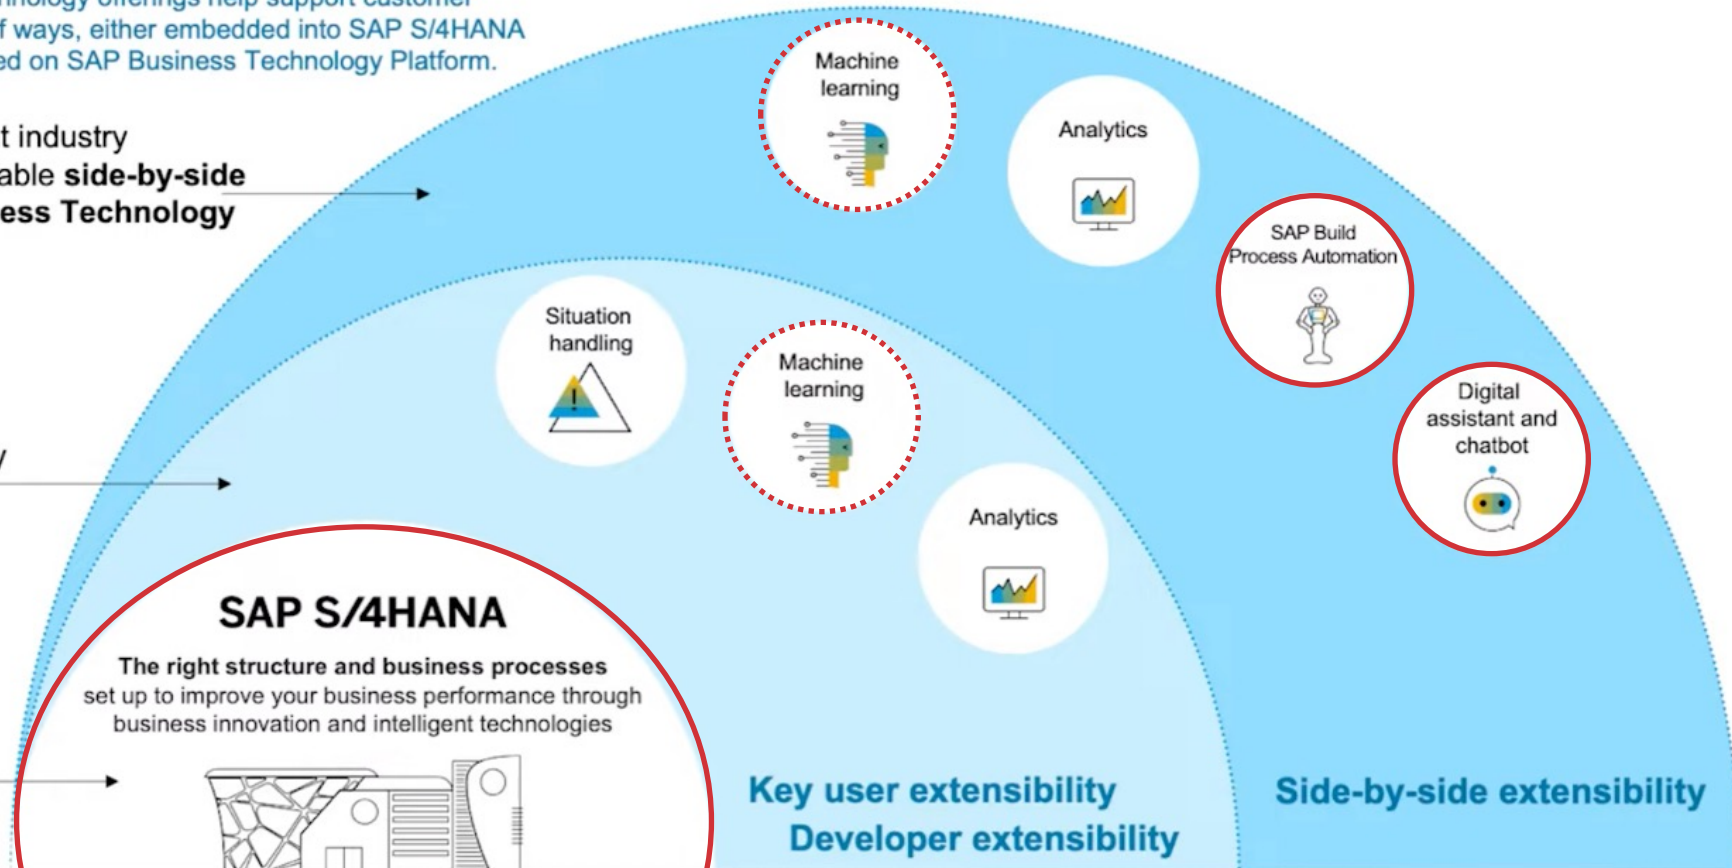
f ways, either embedded into SAP S/4HANA
ed on SAP Business Technology Platform.

t industry
able **side-by-side**
**ess Technology**

Machine learning

Analytics

SAP Build Process Automation

Digital assistant and chatbot

Situation handling

Machine learning

Analytics

SAP S/4HANA

The right structure and business processes set up to improve your business performance through business innovation and intelligent technologies

Key user extensibility

Developer extensibility

Side-by-side extensibility